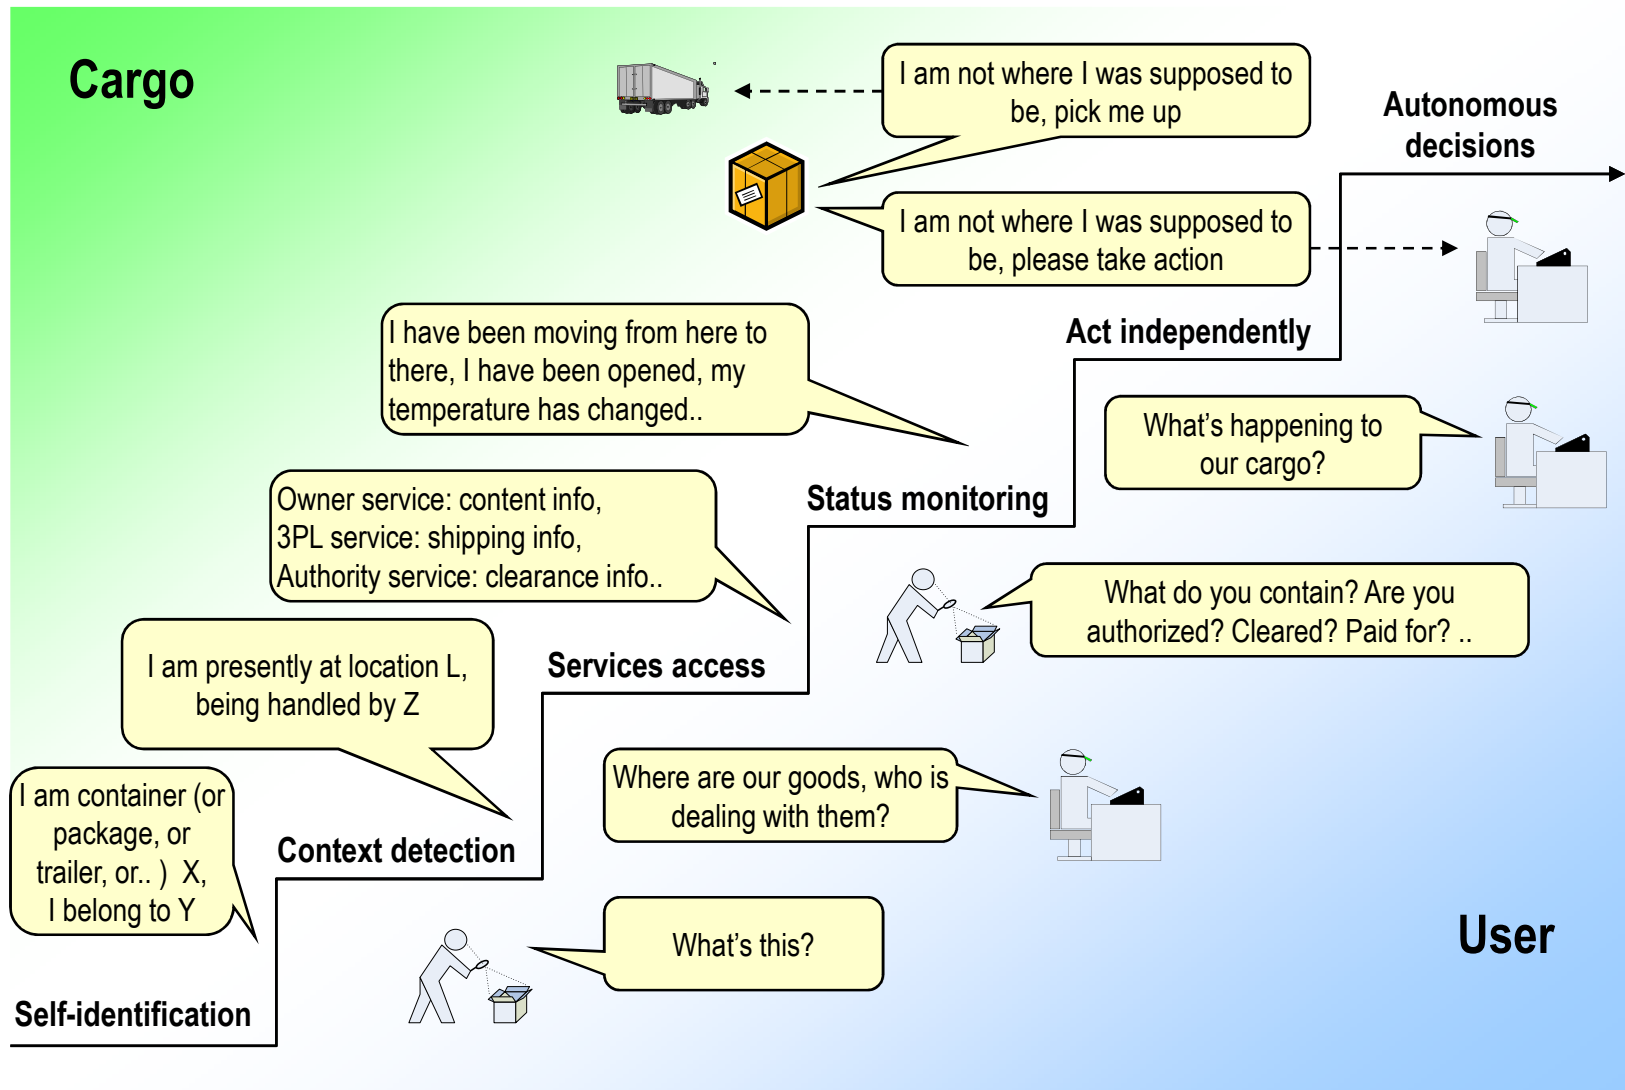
Cargo

I am not where I was supposed to be, pick me up

Autonomous decisions

I am not where I was supposed to be, please take action

I have been moving from here to there, I have been opened, my temperature has changed..

Act independently

What's happening to our cargo?

Owner service: content info, 3PL service: shipping info, Authority service: clearance info..

Status monitoring

What do you contain? Are you authorized? Cleared? Paid for? ..

I am presently at location L, being handled by Z

Services access

Where are our goods, who is dealing with them?

I am container (or package, or trailer, or.. ) X, I belong to Y

Context detection

What's this?

User

Self-identification